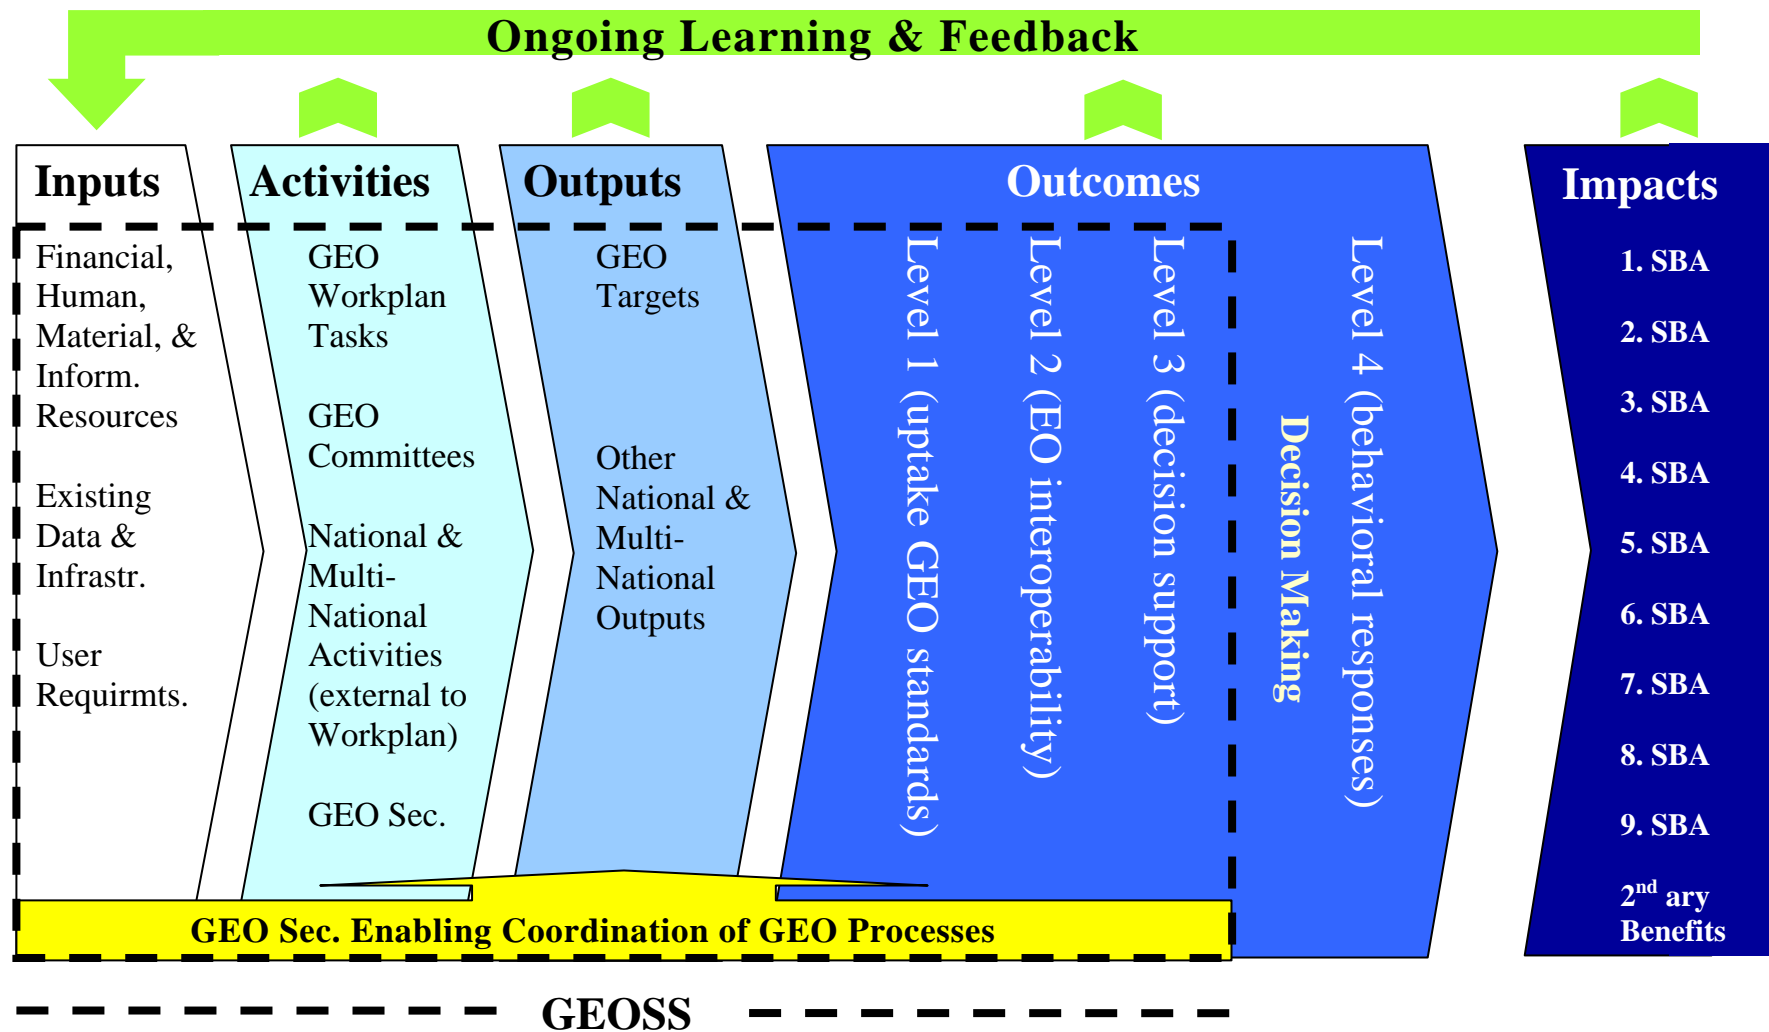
Ongoing Learning & Feedback

Inputs

Financial, Human, Material, & Inform. Resources

Existing Data & Infrastr.

User Requirmts.

Activities

GEO Workplan Tasks

GEO Committees

National & Multi-National Activities (external to Workplan)

GEO Sec.

Outputs

GEO Targets

Other National & Multi-National Outputs

Outcomes

Level 1 (uptake GEO standards)

Level 2 (EO interoperability)

Level 3 (decision support)

Decision Making

Level 4 (behavioral responses)

Impacts

1. SBA

2. SBA

3. SBA

4. SBA

5. SBA

6. SBA

7. SBA

8. SBA

9. SBA

$2^{nd}$ ary Benefits

GEO Sec. Enabling Coordination of GEO Processes

GEOSS